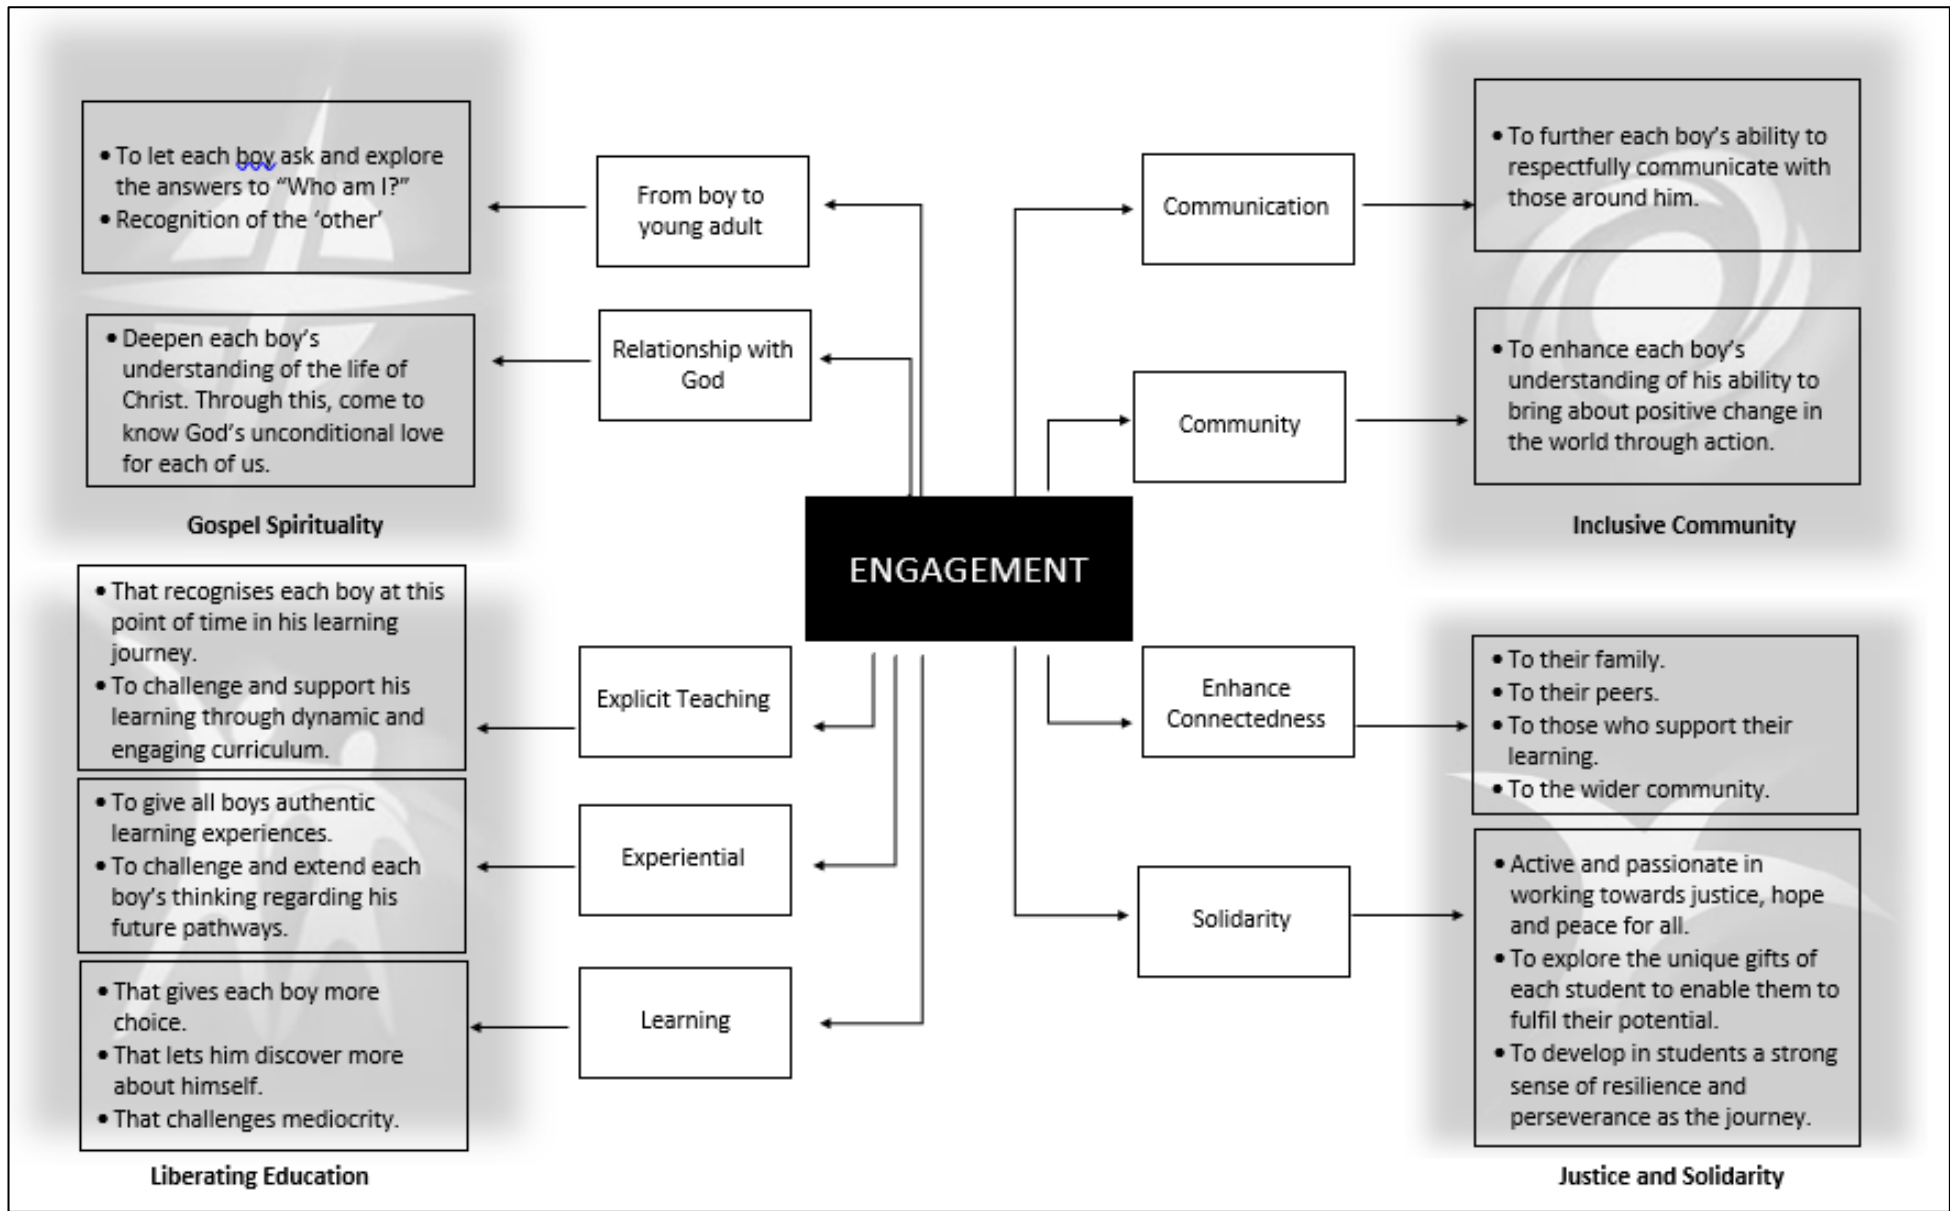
- To let each boy ask and explore the answers to "Who am I?"
- Recognition of the 'other'

From boy to young adult

Communication

- To further each boy's ability to respectfully communicate with those around him.

- Deepen each boy's understanding of the life of Christ. Through this, come to know God's unconditional love for each of us.

Relationship with God

Community

- To enhance each boy's understanding of his ability to bring about positive change in the world through action.

Gospel Spirituality

Inclusive Community

ENGAGEMENT

- That recognises each boy at this point of time in his learning journey.
- To challenge and support his learning through dynamic and engaging curriculum.

Explicit Teaching

Enhance Connectedness

- To their family.
- To their peers.
- To those who support their learning.
- To the wider community.

- To give all boys authentic learning experiences.
- To challenge and extend each boy's thinking regarding his future pathways.

Experiential

Solidarity

- Active and passionate in working towards justice, hope and peace for all.
- To explore the unique gifts of each student to enable them to fulfil their potential.
- To develop in students a strong sense of resilience and perseverance as the journey.

- That gives each boy more choice.
- That lets him discover more about himself.
- That challenges mediocrity.

Learning

Liberating Education

Justice and Solidarity